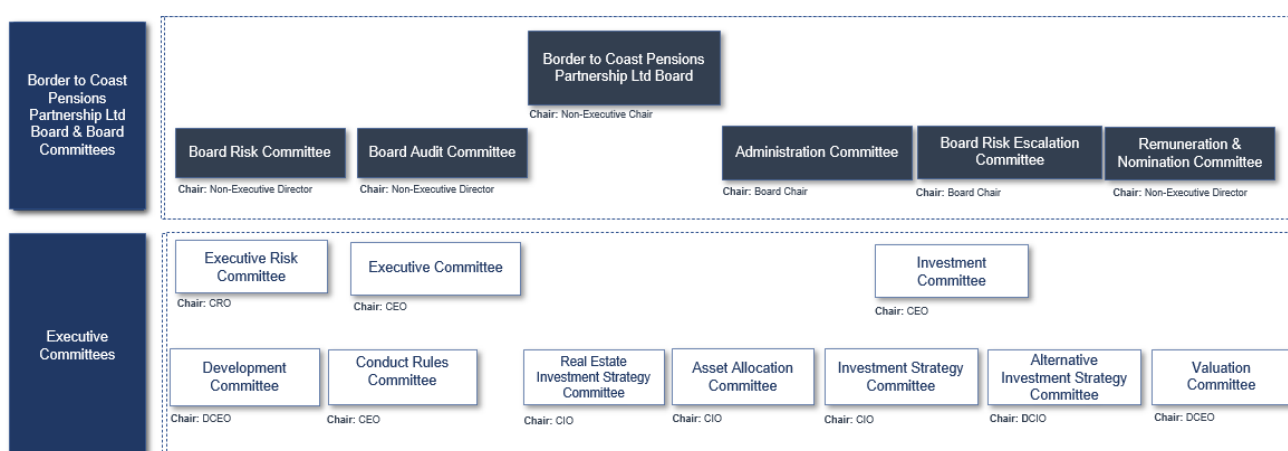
Border to Coast Pensions Partnership Ltd Board & Board Committees

Border to Coast Pensions Partnership Ltd Board
Chair: Non-Executive Chair

Board Risk Committee
Chair: Non-Executive Director

Board Audit Committee
Chair: Non-Executive Director

Administration Committee
Chair: Board Chair

Board Risk Escalation Committee
Chair: Board Chair

Remuneration & Nomination Committee
Chair: Non-Executive Director

Executive Committees

Executive Risk Committee
Chair: CRO

Executive Committee
Chair: CEO

Investment Committee
Chair: CEO

Development Committee
Chair: DCEO

Conduct Rules Committee
Chair: CEO

Real Estate Investment Strategy Committee
Chair: CIO

Asset Allocation Committee
Chair: CIO

Investment Strategy Committee
Chair: CIO

Alternative Investment Strategy Committee
Chair: DCIO

Valuation Committee
Chair: DCEO